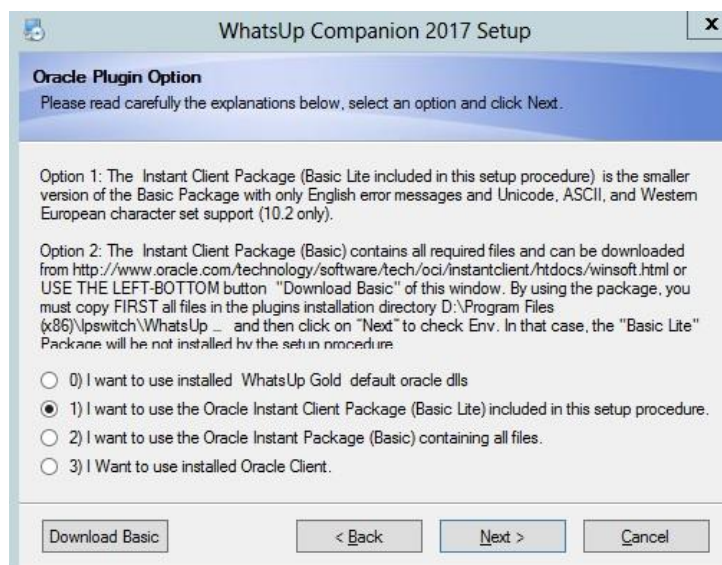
WhatsUp Companion 2017 Setup

x

Oracle Plugin Option

Please read carefully the explanations below, select an option and click Next.

Option 1: The Instant Client Package (Basic Lite included in this setup procedure) is the smaller version of the Basic Package with only English error messages and Unicode, ASCII, and Western European character set support (10.2 only).

Option 2: The Instant Client Package (Basic) contains all required files and can be downloaded from http://www.oracle.com/technology/software/tech/oci/instantclient/htdocs/winsoft.html or USE THE LEFT-BOTTOM button "Download Basic" of this window. By using the package, you must copy FIRST all files in the plugins installation directory D:\Program Files (x86)\Ipswitch\WhatsUp ... and then click on "Next" to check Env. In that case, the "Basic Lite" Package will be not installed by the setup procedure

0) I want to use installed WhatsUp Gold default oracle dlls

1) I want to use the Oracle Instant Client Package (Basic Lite) included in this setup procedure.

2) I want to use the Oracle Instant Package (Basic) containing all files.

3) I Want to use installed Oracle Client.

Download Basic

< Back

Next >

Cancel